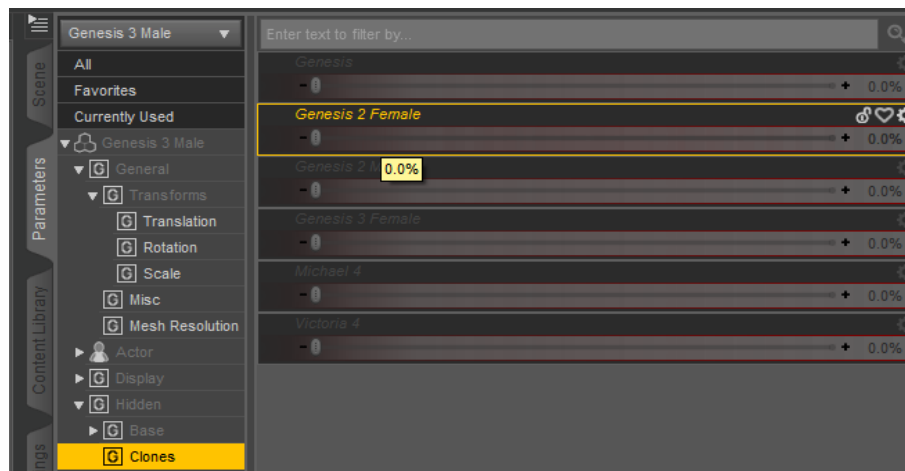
Scene
Parameters
Content Library
ngs

Genesis 3 Male
All
Favorites
Currently Used
Genesis 3 Male
G General
G Transforms
G Translation
G Rotation
G Scale
G Misc
G Mesh Resolution
Actor
G Display
G Hidden
G Base
G Clones

Enter text to filter by...

Genesis
- + 0.0%
Genesis 2 Female
- + 0.0%
Genesis 2 M 0.0%
- + 0.0%
Genesis 3 Female
- + 0.0%
Michael 4
- + 0.0%
Victoria 4
- + 0.0%